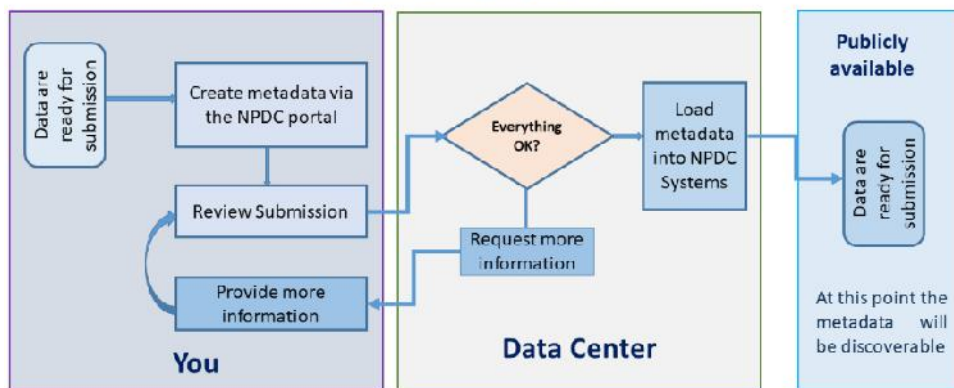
Data are ready for submission

Create metadata via the NPDC portal

Review Submission

Provide more information

You

Everything OK?

Request more information

Load metadata into NPDC Systems

Data Center

Publicly available

Data are ready for submission

At this point the metadata will be discoverable